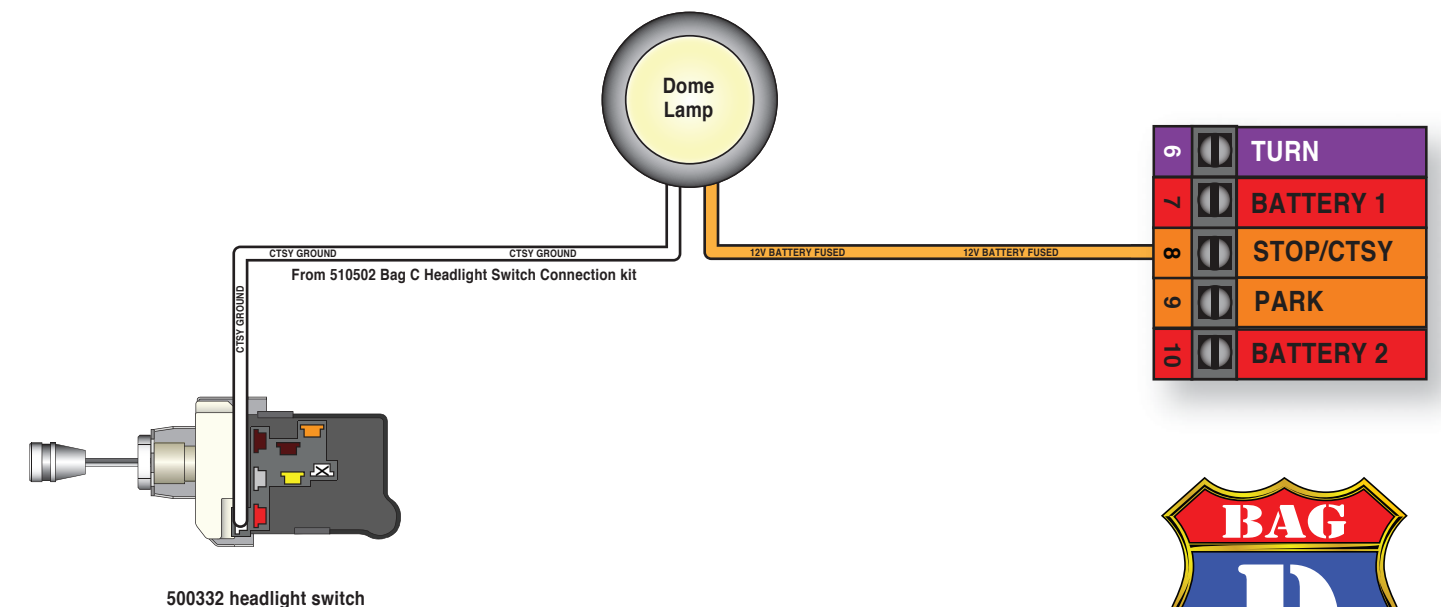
Dome Lamp

CTSY GROUND
CTSY GROUND
From 510502 Bag C Headlight Switch Connection kit
CTSY GROUND

12V BATTERY FUSED
12V BATTERY FUSED

| | |
|---|---|
| 6 | TURN |
| 7 | BATTERY 1 |
| 8 | STOP/CTSY |
| 9 | PARK |
| 10 | BATTERY 2 |

500332 headlight switch

BAG
D